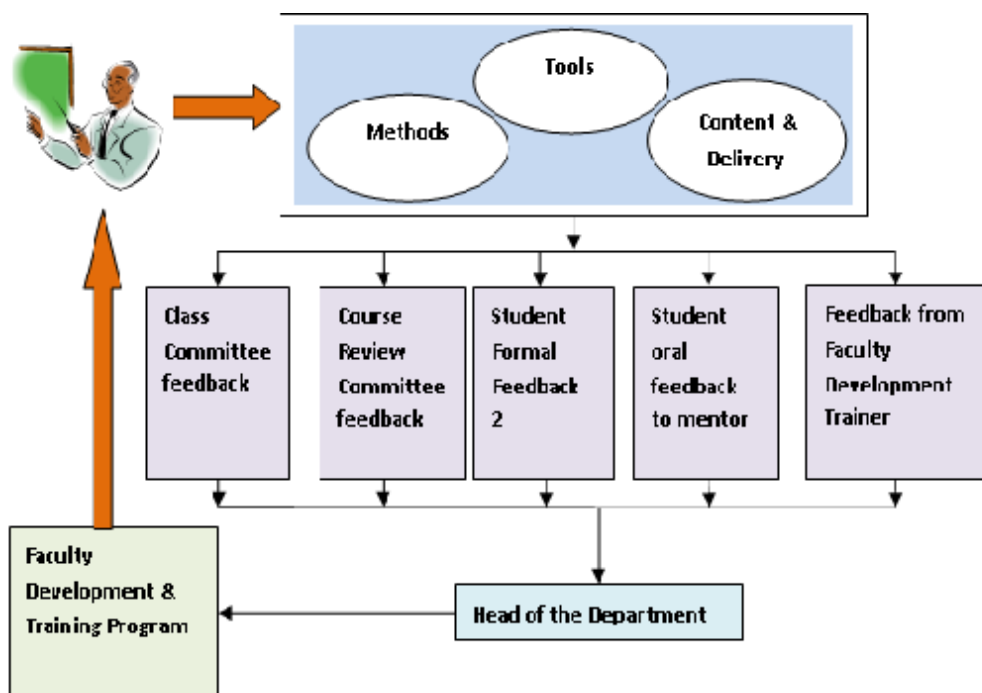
Tools

Methods

Content & Delivery

Class Committee feedback

Course Review Committee feedback

Student Formal Feedback 2

Student oral feedback to mentor

Feedback from Faculty Development Trainer

Faculty Development & Training Program

Head of the Department